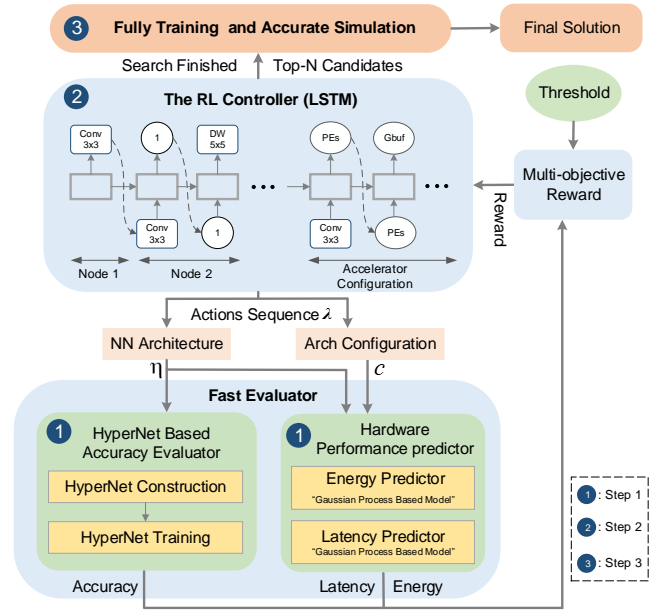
3 Fully Training and Accurate Simulation

Final Solution

Search Finished

Top-N Candidates

Threshold

2 The RL Controller (LSTM)

Conv 3x3

1

DW 5x5

PEs

Gbuf

Conv 3x3

1

Conv 3x3

PEs

Node 1

Node 2

Accelerator Configuration

Multi-objective Reward

Reward

Actions Sequence $\lambda$

NN Architecture

Arch Configuration

$\eta$

$c$

Fast Evaluator

1 HyperNet Based Accuracy Evaluator

HyperNet Construction

HyperNet Training

1 Hardware Performance predictor

Energy Predictor

"Gaussian Process Based Model"

Latency Predictor

"Gaussian Process Based Model"

Accuracy

Latency

Energy

1 : Step 1

2 : Step 2

3 : Step 3